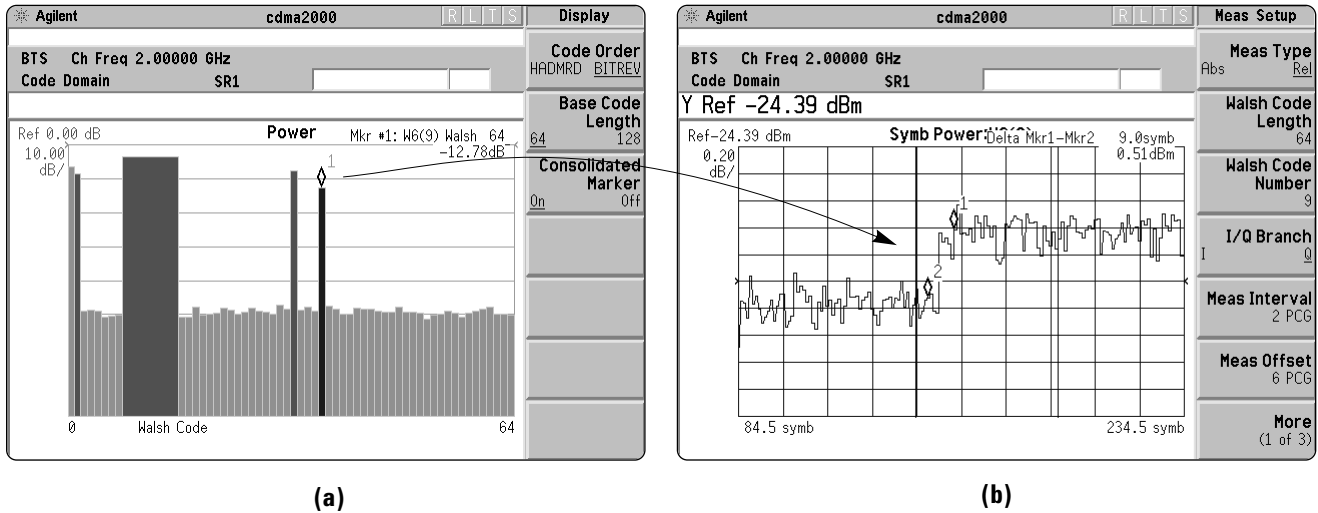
Agilent cdma2000 R L T S

Display

BTS Ch Freq 2.00000 GHz
Code Domain SR1

Code Order
HADMRD BITREV

Base Code Length
64 128

Consolidated Marker
On Off

Ref 0.00 dB Power Mkr #1: W6(9) Walsh 64
-12.78dB
10.00 dB/

1

0 Walsh Code 64

Agilent cdma2000 R L T S

Meas Setup

BTS Ch Freq 2.00000 GHz
Code Domain SR1

Y Ref -24.39 dBm

Meas Type
Abs Rel

Walsh Code Length
64

Walsh Code Number
9

I/Q Branch
I Q

Meas Interval
2 PCG

Meas Offset
6 PCG

More
(1 of 3)

Ref-24.39 dBm Symb Power: Delta Mkr1-Mkr2 9.0symb
0.51dBm
0.20 dB/

1
2

84.5 symb 234.5 symb

(a)

(b)